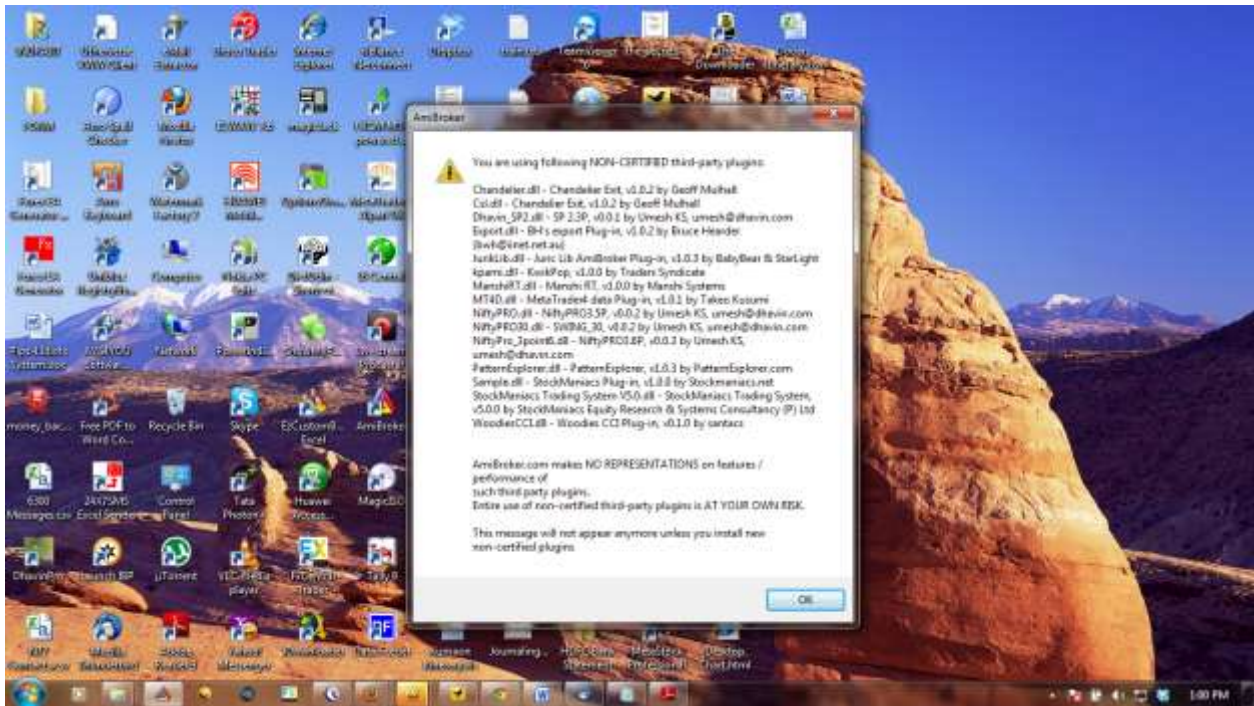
AmiBroker

You are using following NON-CERTIFIED third-party plugins:

Chandelier.dll - Chandelier Exit, v1.0.2 by Geoff Mulhall
Csl.dll - Chandelier Exit, v1.0.2 by Geoff Mulhall
Dhavin_SP2.dll - SP 2.3P, v0.0.1 by Umesh KS, umesh@dhavin.com
Export.dll - BH's export Plug-in, v1.0.2 by Bruce Hearder (bwh@iinet.net.au)
JunkLib.dll - Junc Lib AmiBroker Plug-in, v1.0.3 by BabyBear & StarLight
kpami.dll - KwikPop, v1.0.0 by Traders Syndicate
ManshiRT.dll - Manshi RT, v1.0.0 by Manshi Systems
MT4D.dll - MetaTrader4 data Plug-in, v1.0.1 by Takeo Kusumi
NiftyPRO.dll - NiftyPRO3.5P, v0.0.2 by Umesh KS, umesh@dhavin.com
NiftyPRO30.dll - SWING_30, v0.0.2 by Umesh KS, umesh@dhavin.com
NiftyPro_3point6.dll - NiftyPRO3.6P, v0.0.3 by Umesh KS, umesh@dhavin.com
PatternExplorer.dll - PatternExplorer, v1.0.3 by PatternExplorer.com
Sample.dll - StockManiacs Plug-in, v1.0.0 by Stockmaniacs.net
StockManiacs Trading System V5.0.dll - StockManiacs Trading System, v5.0.0 by StockManiacs Equity Research & Systems Consultancy (P) Ltd
WoodiesCCI.dll - Woodies CCI Plug-in, v0.1.0 by santacs

AmiBroker.com makes NO REPRESENTATIONS on features / performance of such third party plugins.
Entire use of non-certified third-party plugins is AT YOUR OWN RISK.

This message will not appear anymore unless you install new non-certified plugins

OK

money_bac... Free PDF to Word Co... Recycle Bin Skype EzCustomIt... Excel AmiBroker
Messages.csv Excel Sender Control Panel Tata Photon+ Huawei Access... MagicBO
DhavinPro Launch BP µTorrent VLC media player Trader
Journaling...
1:00 PM